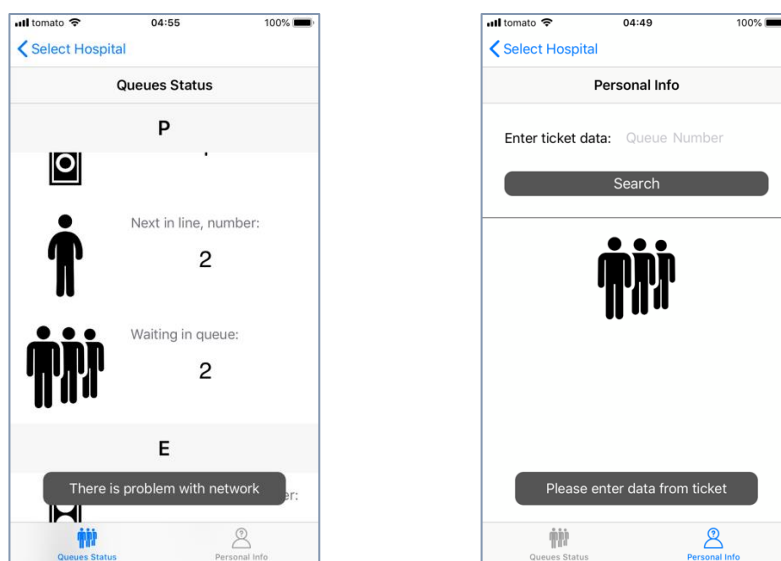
tomato 04:55 100%

Select Hospital

Queues Status

P

Next in line, number:

2

Waiting in queue:

2

E

There is problem with network

er:

Queues Status Personal Info

tomato 04:49 100%

Select Hospital

Personal Info

Enter ticket data: Queue Number

Search

Please enter data from ticket

Queues Status Personal Info